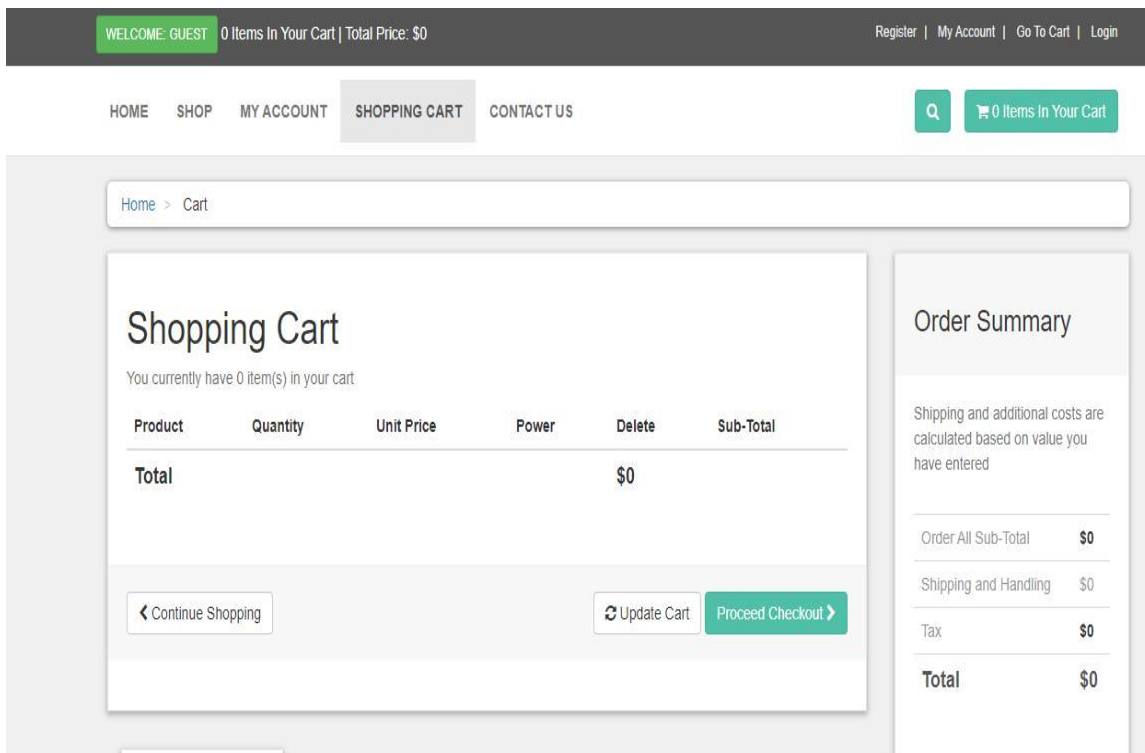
WELCOME: GUEST 0 Items In Your Cart | Total Price: $0

Register | My Account | Go To Cart | Login

HOME SHOP MY ACCOUNT SHOPPING CART CONTACT US

0 Items In Your Cart

Home > Cart

Shopping Cart

You currently have 0 item(s) in your cart

| Product | Quantity | Unit Price | Power | Delete | Sub-Total |
|---|---|---|---|---|---|
| Total | | | | $0 | |

Continue Shopping

Update Cart

Proceed Checkout

Order Summary

Shipping and additional costs are calculated based on value you have entered

| | |
|---|---|
| Order All Sub-Total | $0 |
| Shipping and Handling | $0 |
| Tax | $0 |
| Total | $0 |